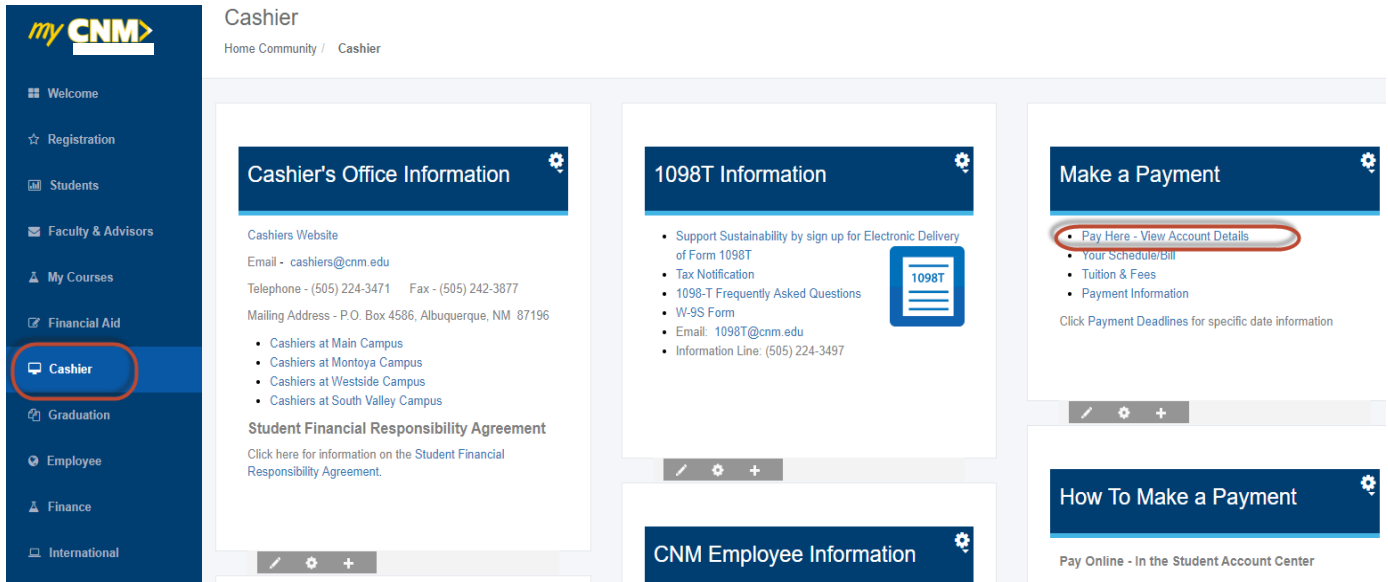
my CNM

Welcome
Registration
Students
Faculty & Advisors
My Courses
Financial Aid
Cashier
Graduation
Employee
Finance
International

Cashier
Home Community / Cashier

Cashier's Office Information

Cashiers Website
Email - cashiers@cnm.edu
Telephone - (505) 224-3471 Fax - (505) 242-3877
Mailing Address - P.O. Box 4586, Albuquerque, NM 87196

- Cashiers at Main Campus
- Cashiers at Montoya Campus
- Cashiers at Westside Campus
- Cashiers at South Valley Campus

Student Financial Responsibility Agreement
Click here for information on the Student Financial Responsibility Agreement.

1098T Information

- Support Sustainability by sign up for Electronic Delivery of Form 1098T
- Tax Notification
- 1098-T Frequently Asked Questions
- W-9S Form
- Email: 1098T@cnm.edu
- Information Line: (505) 224-3497

1098T

CNM Employee Information

Make a Payment

- Pay Here - View Account Details
- Your Schedule/Bill
- Tuition & Fees
- Payment Information

Click Payment Deadlines for specific date information

How To Make a Payment

Pay Online - In the Student Account Center